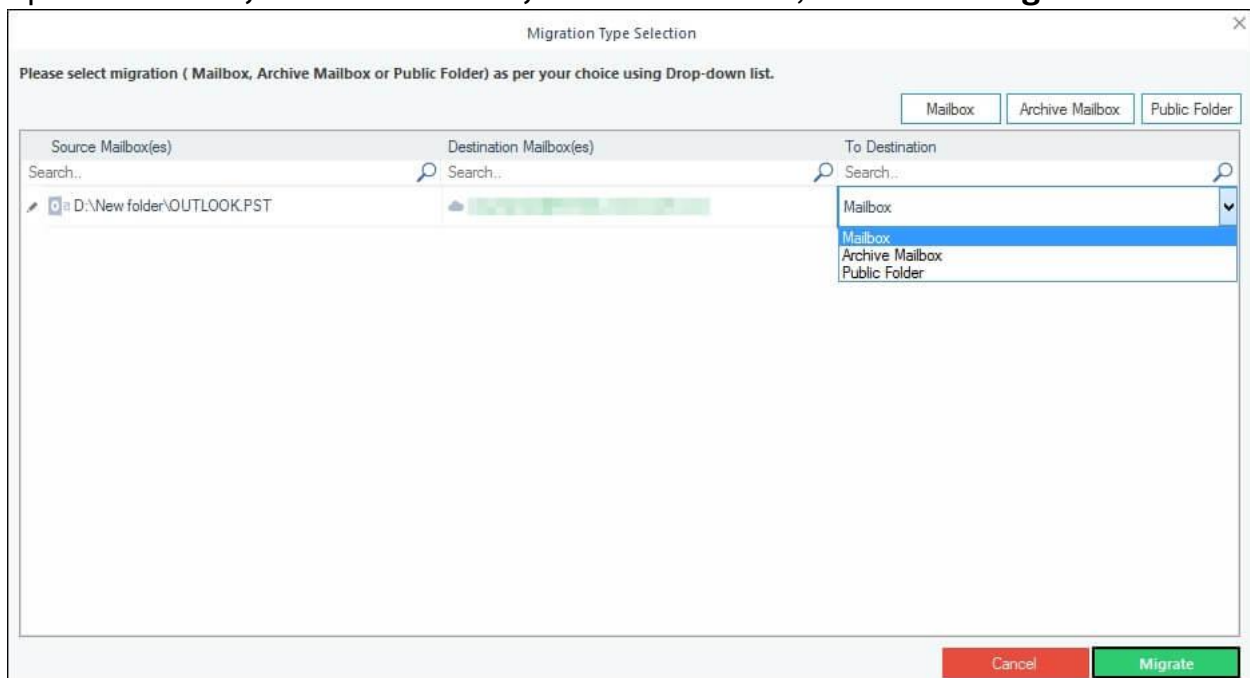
Migration Type Selection

Please select migration ( Mailbox, Archive Mailbox or Public Folder) as per your choice using Drop-down list.

Mailbox
Archive Mailbox
Public Folder

| Source Mailbox(es) | Destination Mailbox(es) | To Destination |
|---|---|---|
| Search.. | Search.. | Search.. |
| D:\New folder\OUTLOOK.PST | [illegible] | Mailbox |

Mailbox
Archive Mailbox
Public Folder

Cancel
Migrate